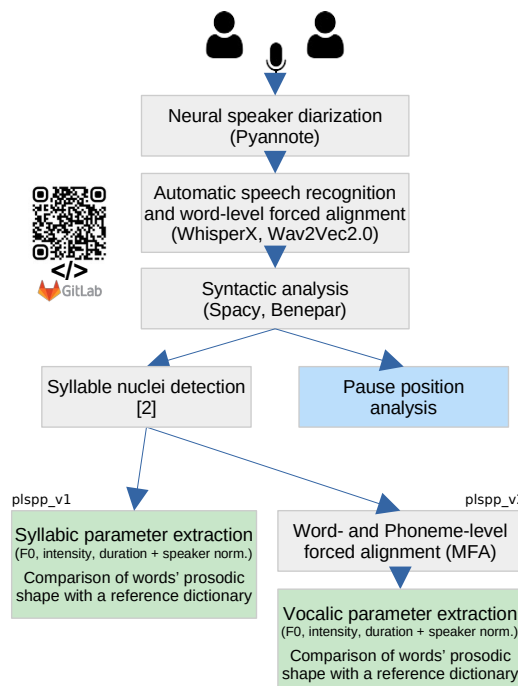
Neural speaker diarization
(Pyannote)

Automatic speech recognition and word-level forced alignment
(WhisperX, Wav2Vec2.0)

</>
GitLab

Syntactic analysis
(Spacy, Benepar)

Syllable nuclei detection
[2]

Pause position analysis

plspp_v1

Syllabic parameter extraction
(F0, intensity, duration + speaker norm.)
Comparison of words' prosodic shape with a reference dictionary

plspp_v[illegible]

Word- and Phoneme-level forced alignment (MFA)

Vocalic parameter extraction
(F0, intensity, duration + speaker norm.)
Comparison of words' prosodic shape with a reference dictionary